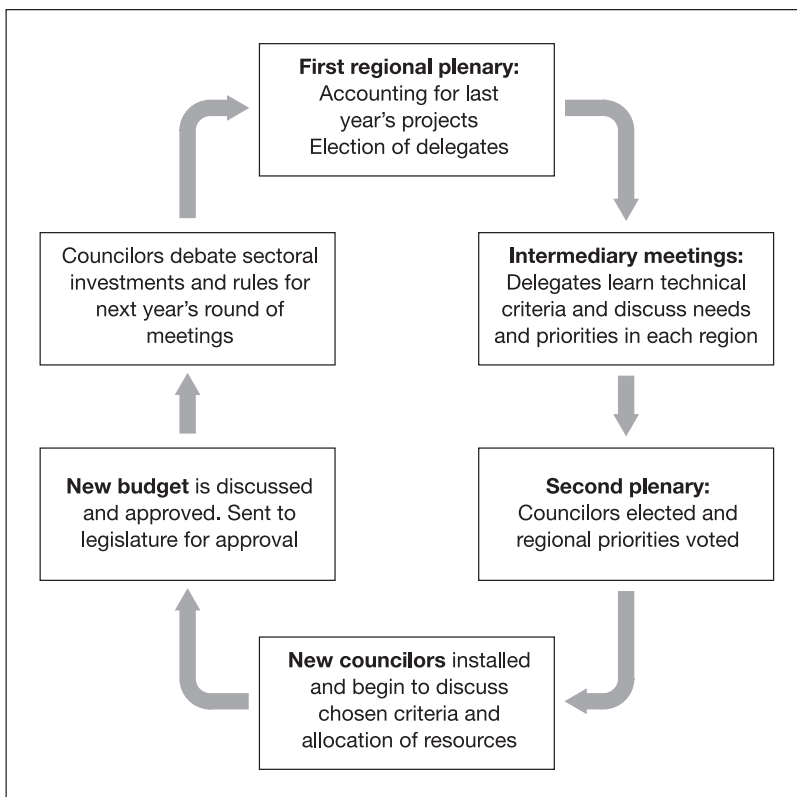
**First regional plenary:** Accounting for last year's projects Election of delegates

**Intermediary meetings:** Delegates learn technical criteria and discuss needs and priorities in each region

**Second plenary:** Councilors elected and regional priorities voted

**New councilors** installed and begin to discuss chosen criteria and allocation of resources

**New budget** is discussed and approved. Sent to legislature for approval

Councilors debate sectoral investments and rules for next year's round of meetings